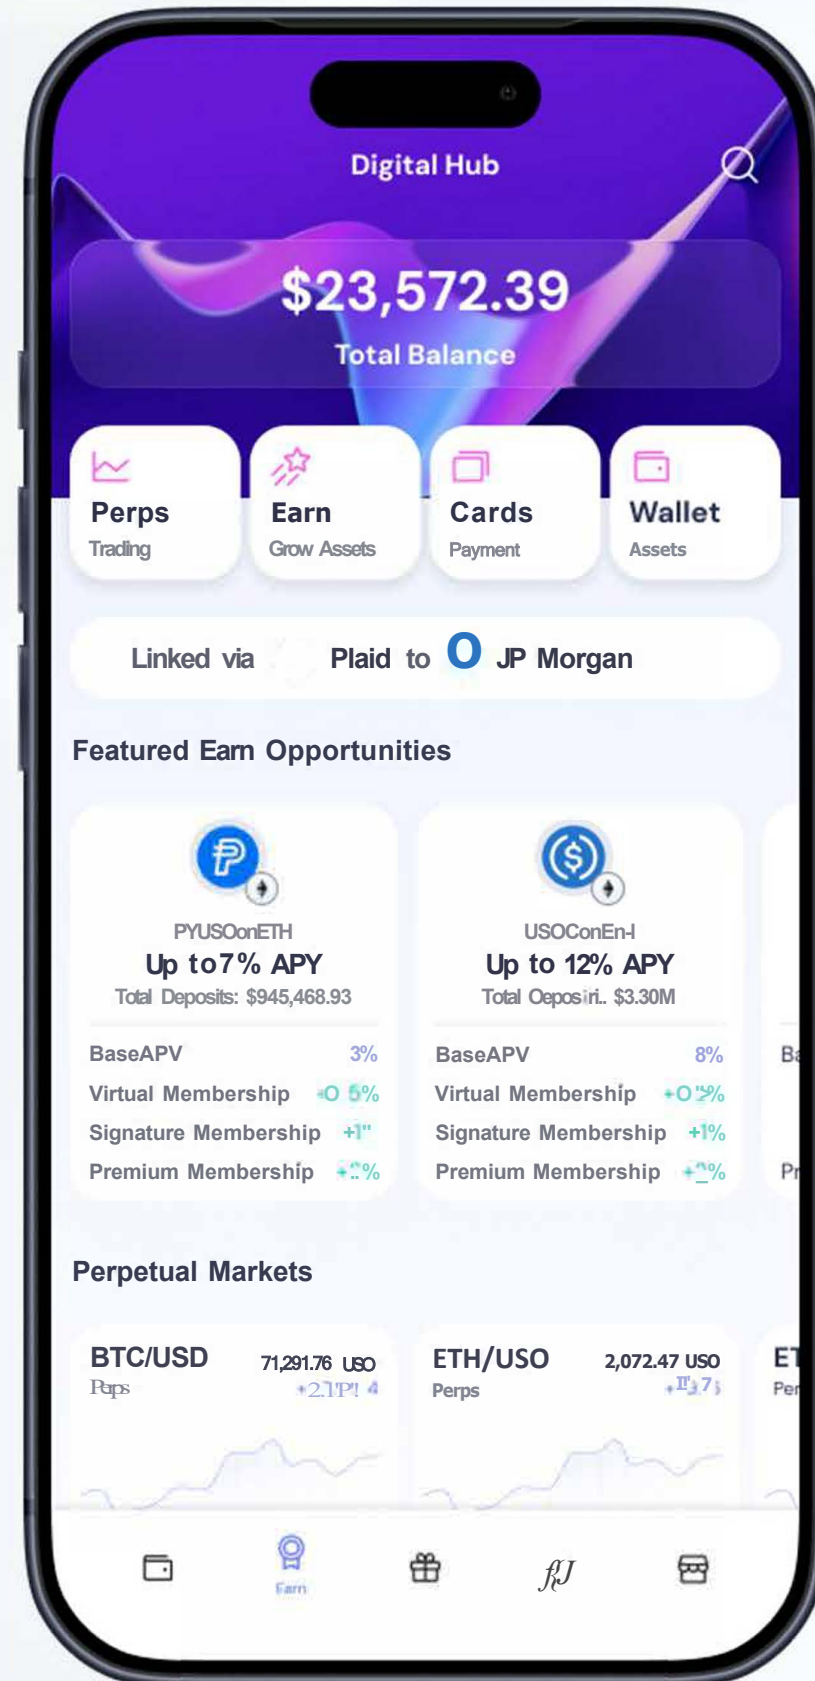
Digital Hub

$23,572.39
Total Balance

Perps
Trading

Earn
Grow Assets

Cards
Payment

Wallet
Assets

Linked via Plaid to O JP Morgan

Featured Earn Opportunities

PYUSOonETH
Up to7% APY
Total Deposits: $945,468.93

BaseAPV 3%
Virtual Membership +O 5%
Signature Membership +1"
Premium Membership +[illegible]%

USOConEn-l
Up to 12% APY
Total Oeposiri.. $3.30M

BaseAPV 8%
Virtual Membership +O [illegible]%
Signature Membership +1%
Premium Membership +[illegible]%

Ba

Pr

Perpetual Markets

BTC/USD
Perps
71,291.76 USO
+2.1P! 4

ETH/USO
Perps
2,072.47 USO
+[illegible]

ET
Per

Earn